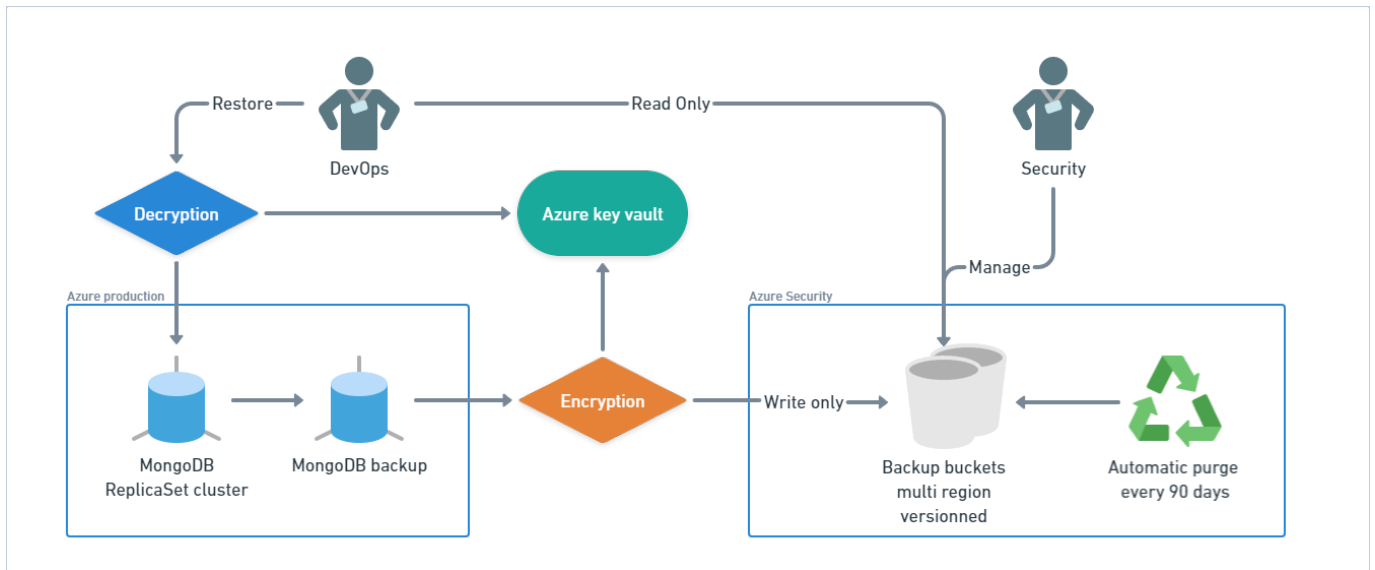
Restore

DevOps

Read Only

Security

Decryption

Azure key vault

Manage

Azure production

Azure Security

MongoDB ReplicaSet cluster

MongoDB backup

Encryption

Write only

Backup buckets multi region versionned

Automatic purge every 90 days